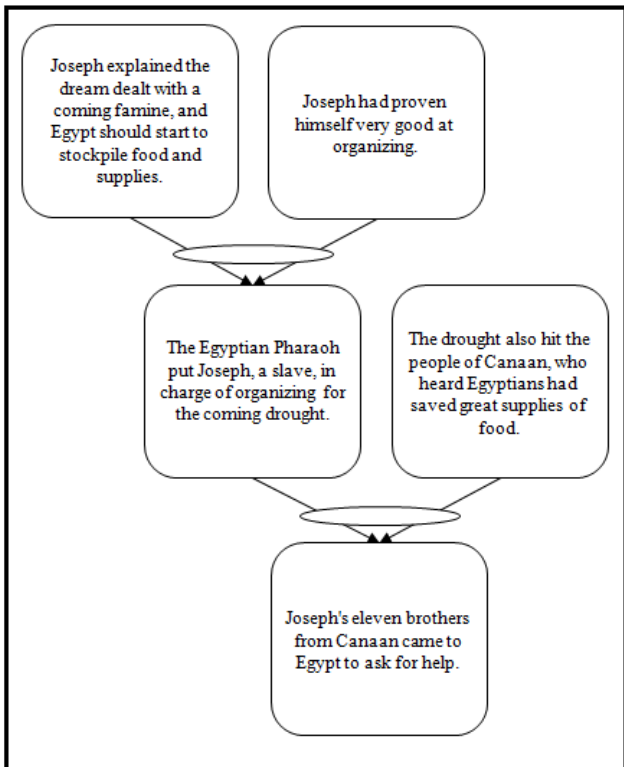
Joseph explained the dream dealt with a coming famine, and Egypt should start to stockpile food and supplies.

Joseph had proven himself very good at organizing.

The Egyptian Pharaoh put Joseph, a slave, in charge of organizing for the coming drought.

The drought also hit the people of Canaan, who heard Egyptians had saved great supplies of food.

Joseph's eleven brothers from Canaan came to Egypt to ask for help.